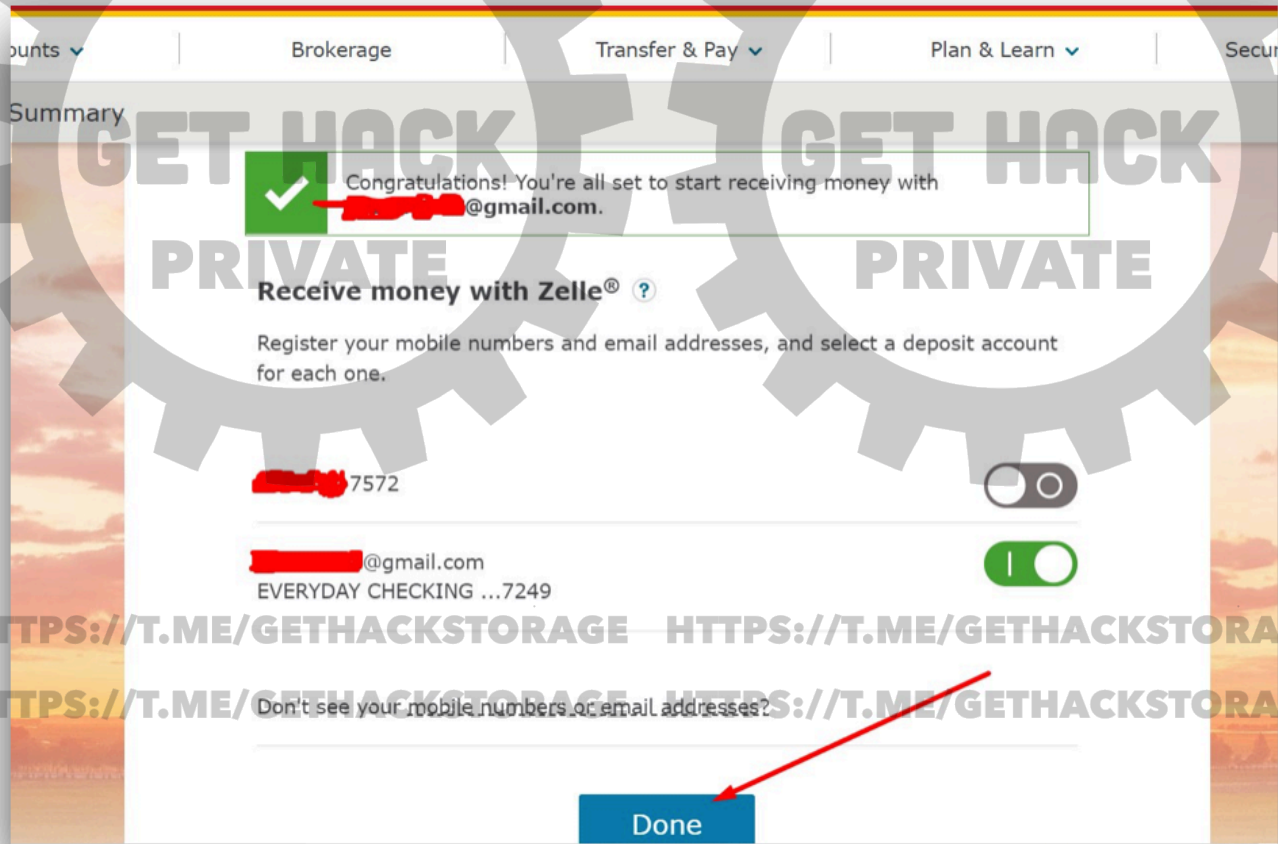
ounts | Brokerage | Transfer & Pay | Plan & Learn | Secu

Summary

GET HACK PRIVATE GET HACK PRIVATE

Congratulations! You're all set to start receiving money with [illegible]@gmail.com.

Receive money with Zelle® ?

Register your mobile numbers and email addresses, and select a deposit account for each one.

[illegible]7572

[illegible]@gmail.com
EVERYDAY CHECKING ...7249

TTPS://T.ME/GETHACKSTORAGE HTTPS://T.ME/GETHACKSTORA

TTPS://T.ME/GETHACKSTORAGE HTTPS://T.ME/GETHACKSTORA

Don't see your mobile numbers or email addresses?

Done